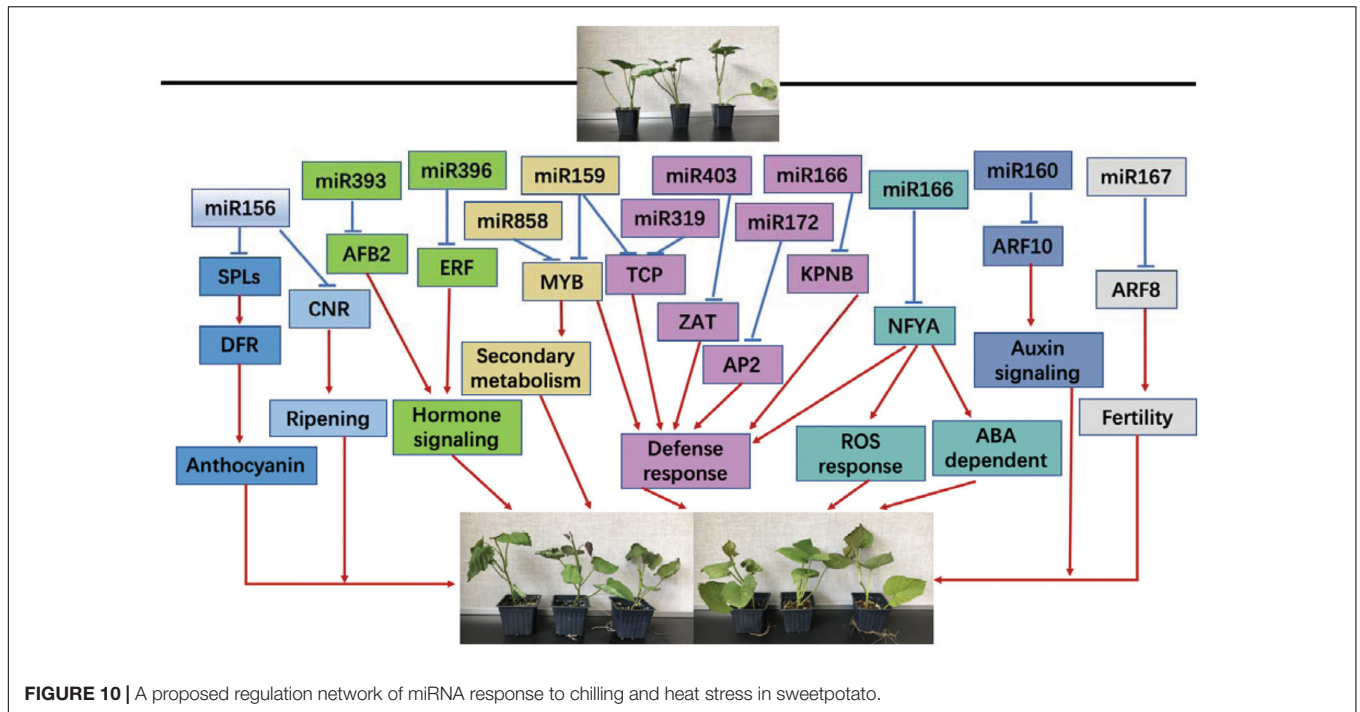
miR156

miR393

miR396

miR159

miR858

miR403

miR319

miR166

miR172

miR166

miR160

miR167

SPLs

CNR

AFB2

ERF

MYB

TCP

ZAT

KPNB

NFYA

ARF10

ARF8

DFR

Secondary metabolism

AP2

Auxin signaling

Ripening

Hormone signaling

Defense response

ROS response

ABA dependent

Fertility

Anthocyanin

**FIGURE 10 |** A proposed regulation network of miRNA response to chilling and heat stress in sweetpotato.